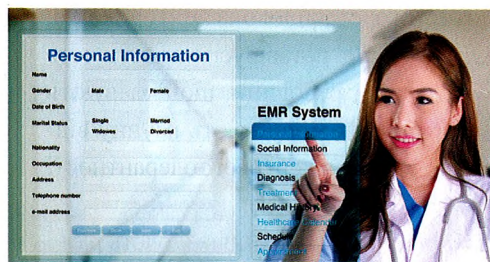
Personal Information

Name

Gender Male Female

Date of Birth

Marital Status Single Married
Widowed Divorced

Nationality

Occupation

Address

Telephone number

e-mail address

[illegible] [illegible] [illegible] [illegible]

EMR System

Personal Information

Social Information

Insurance

Diagnosis

Treatment

Medical History

Healthcare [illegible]

Schedule

Ap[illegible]